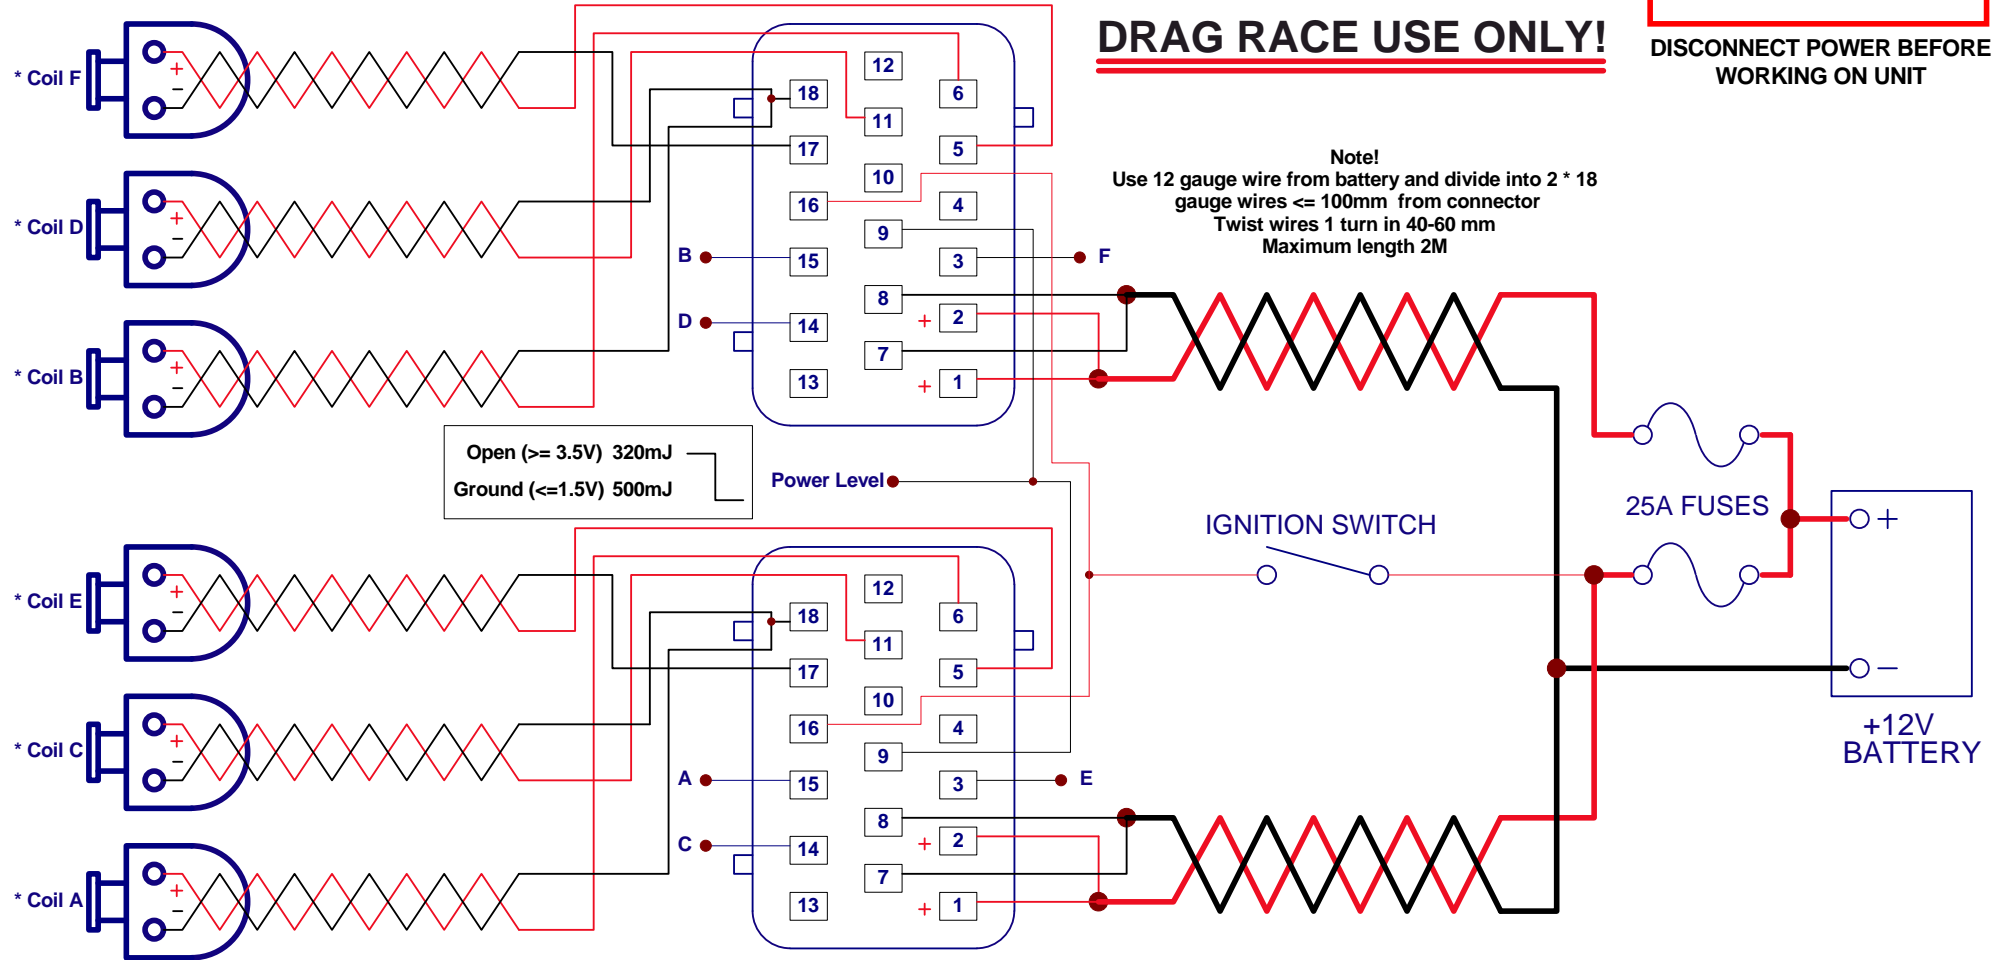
DRAG RACE USE ONLY!

DISCONNECT POWER BEFORE WORKING ON UNIT

Note!
Use 12 gauge wire from battery and divide into 2 * 18 gauge wires <= 100mm from connector
Twist wires 1 turn in 40-60 mm
Maximum length 2M

* Coil F
* Coil D
* Coil B
* Coil E
* Coil C
* Coil A

12 18 6 11 17 5 10 16 4 9 15 3 8 14 2 7 13 1

B
D
F

Open (>= 3.5V) 320mJ
Ground (<=1.5V) 500mJ

Power Level

IGNITION SWITCH

25A FUSES

+
−
+12V
BATTERY

12 18 6 11 17 5 10 16 4 9 15 3 8 14 2 7 13 1

A
C
E